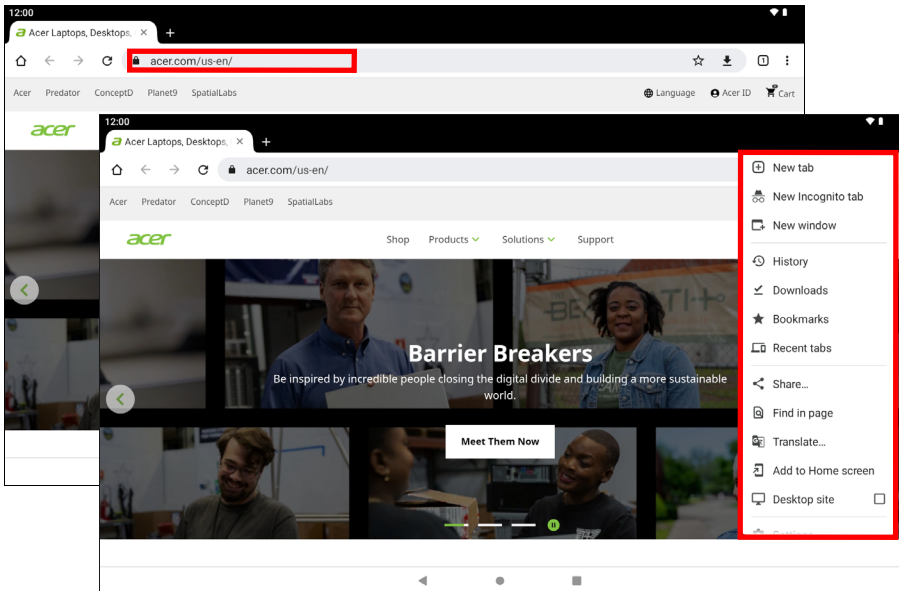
12:00

Acer Laptops, Desktops, ×

+

acer.com/us-en/

Acer Predator ConceptD Planet9 SpatialLabs

Language Acer ID Cart

acer

12:00

Acer Laptops, Desktops, ×

+

acer.com/us-en/

Acer Predator ConceptD Planet9 SpatialLabs

acer

Shop Products Solutions Support

Barrier Breakers

Be inspired by incredible people closing the digital divide and building a more sustainable world.

Meet Them Now

New tab
New Incognito tab
New window
History
Downloads
Bookmarks
Recent tabs
Share...
Find in page
Translate...
Add to Home screen
Desktop site
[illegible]